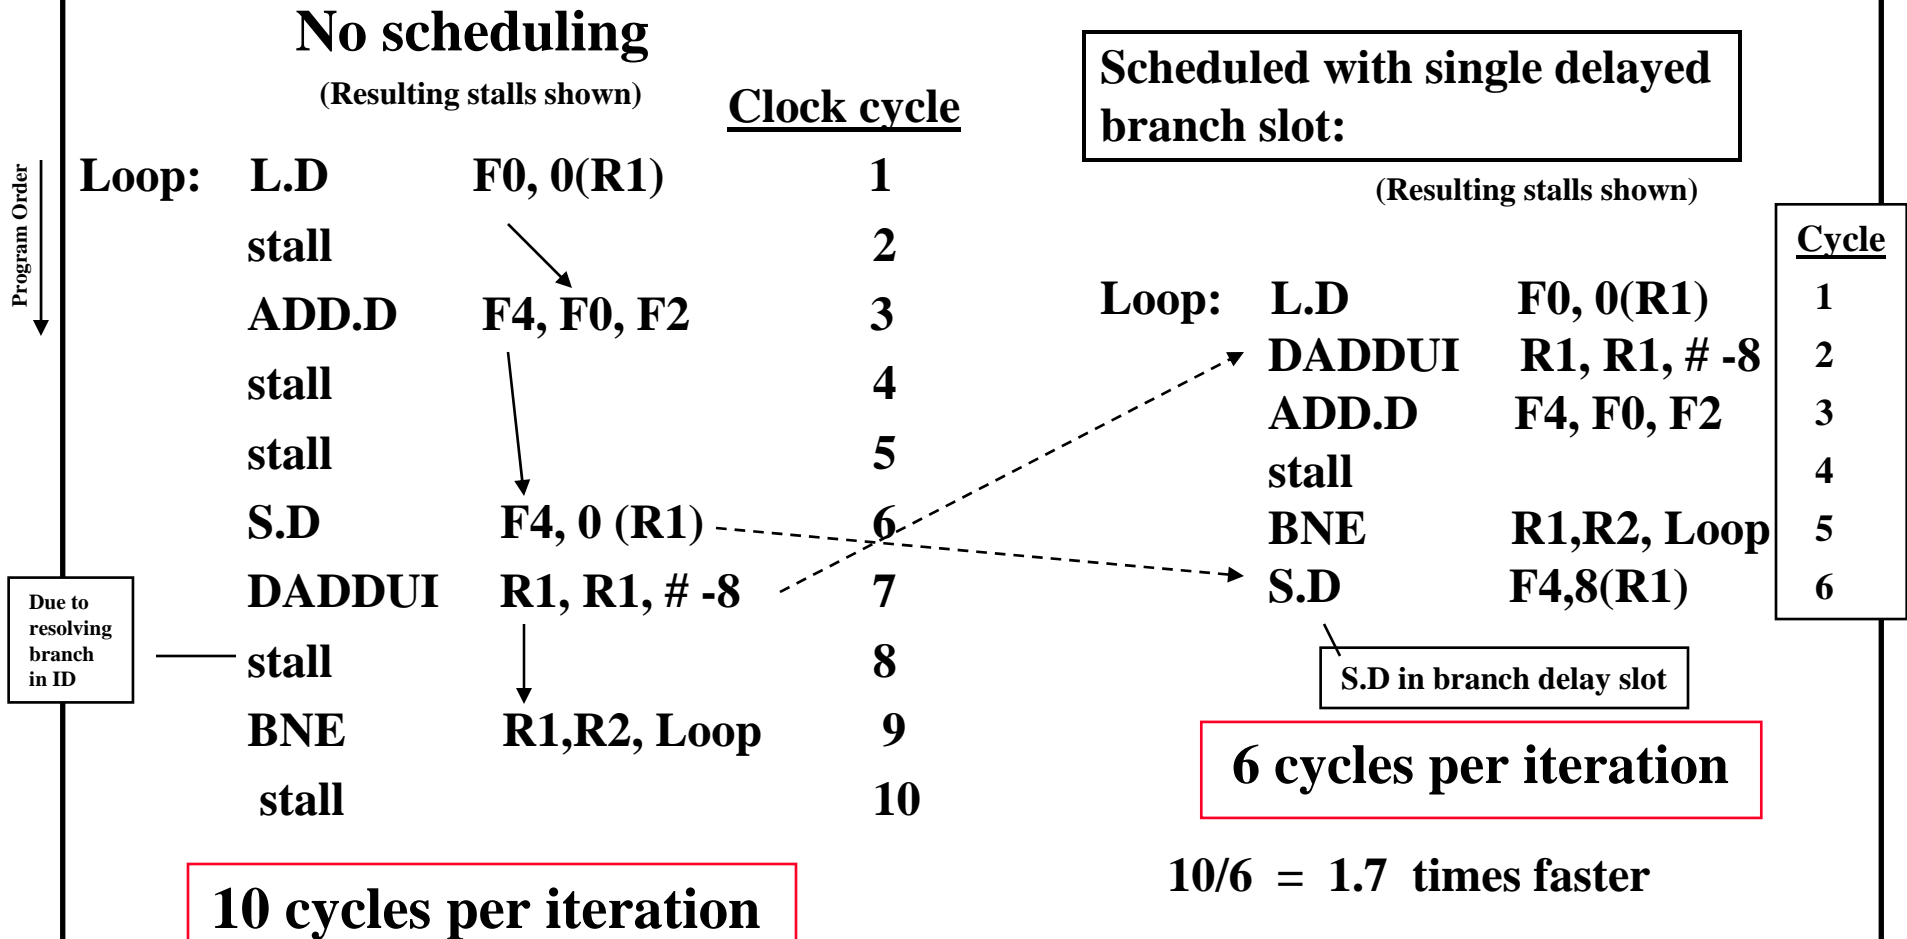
No scheduling

(Resulting stalls shown)

Program Order

| | | | Clock cycle |
|---|---|---|---|
| Loop: | L.D | F0, 0(R1) | 1 |
| | stall | | 2 |
| | ADD.D | F4, F0, F2 | 3 |
| | stall | | 4 |
| | stall | | 5 |
| | S.D | F4, 0 (R1) | 6 |
| | DADDUI | R1, R1, # -8 | 7 |
| | stall | | 8 |
| | BNE | R1,R2, Loop | 9 |
| | stall | | 10 |

Due to resolving branch in ID

10 cycles per iteration

Scheduled with single delayed branch slot:

(Resulting stalls shown)

| | | | Cycle |
|---|---|---|---|
| Loop: | L.D | F0, 0(R1) | 1 |
| | DADDUI | R1, R1, # -8 | 2 |
| | ADD.D | F4, F0, F2 | 3 |
| | stall | | 4 |
| | BNE | R1,R2, Loop | 5 |
| | S.D | F4,8(R1) | 6 |

S.D in branch delay slot

6 cycles per iteration

10/6 = 1.7 times faster